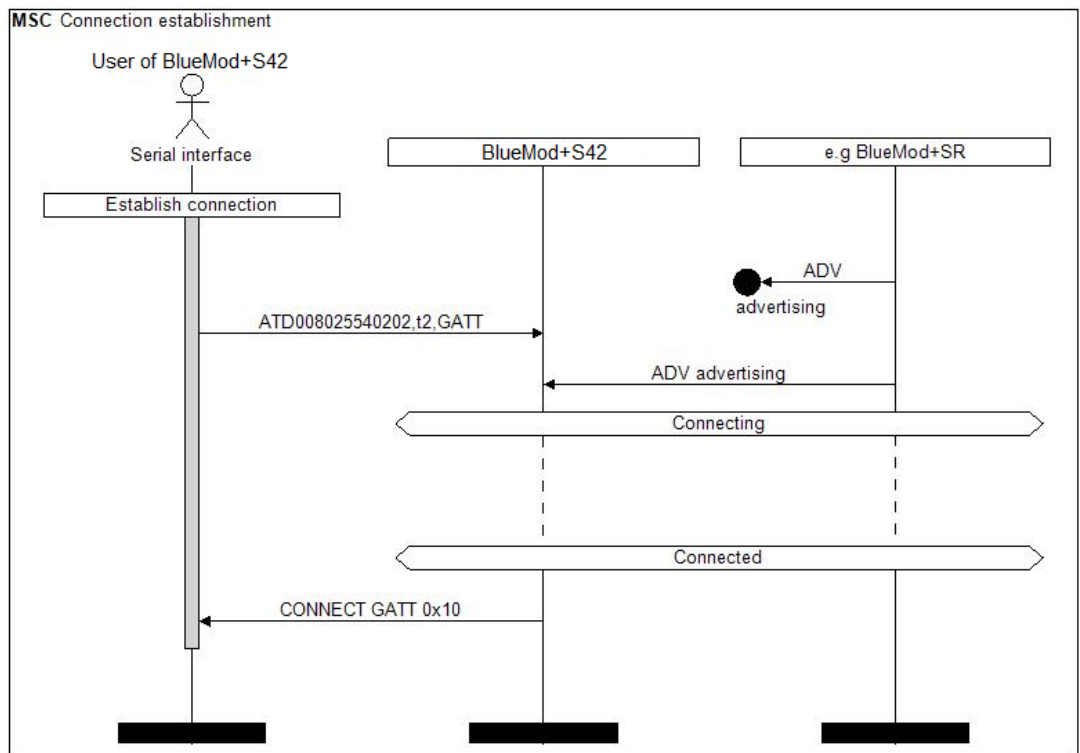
MSC Connection establishment

User of BlueMod+S42

Serial interface

BlueMod+S42

e.g BlueMod+SR

Establish connection

ADV

advertising

ATD008025540202,t2,GATT

ADV advertising

Connecting

Connected

CONNECT GATT 0x10